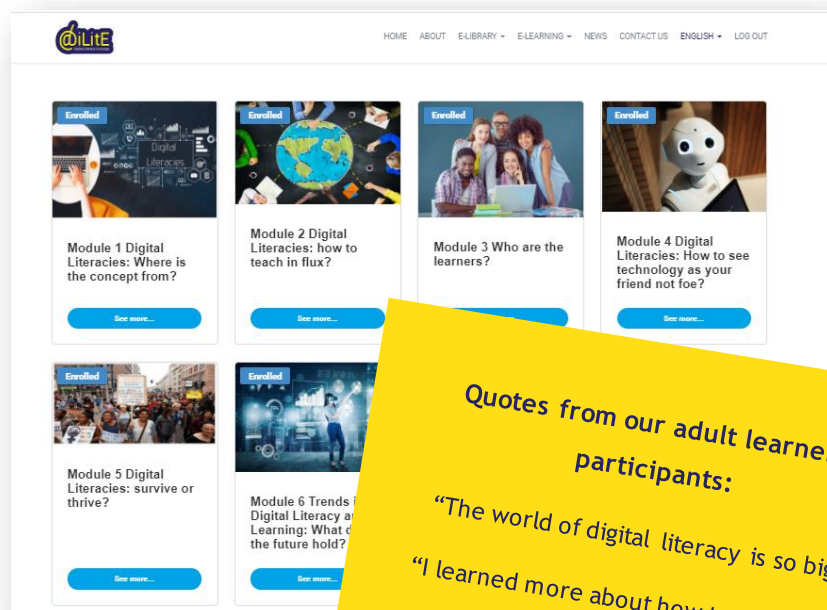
@iLitE

HOME ABOUT E-LIBRARY E-LEARNING NEWS CONTACT US ENGLISH LOG OUT

Enrolled
Digital Literacies
Module 1 Digital Literacies: Where is the concept from?
See more...

Enrolled
Module 2 Digital Literacies: how to teach in flux?
See more...

Enrolled
Module 3 Who are the learners?
See more...

Enrolled
Module 4 Digital Literacies: How to see technology as your friend not foe?
See more...

Enrolled
Module 5 Digital Literacies: survive or thrive?
See more...

Enrolled
Module 6 Trends i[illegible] Digital Literacy a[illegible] Learning: What d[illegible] the future hold?
See more...

Quotes from our adult learne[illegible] participants:

"The world of digital literacy is so bi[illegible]

"I learned more about how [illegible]